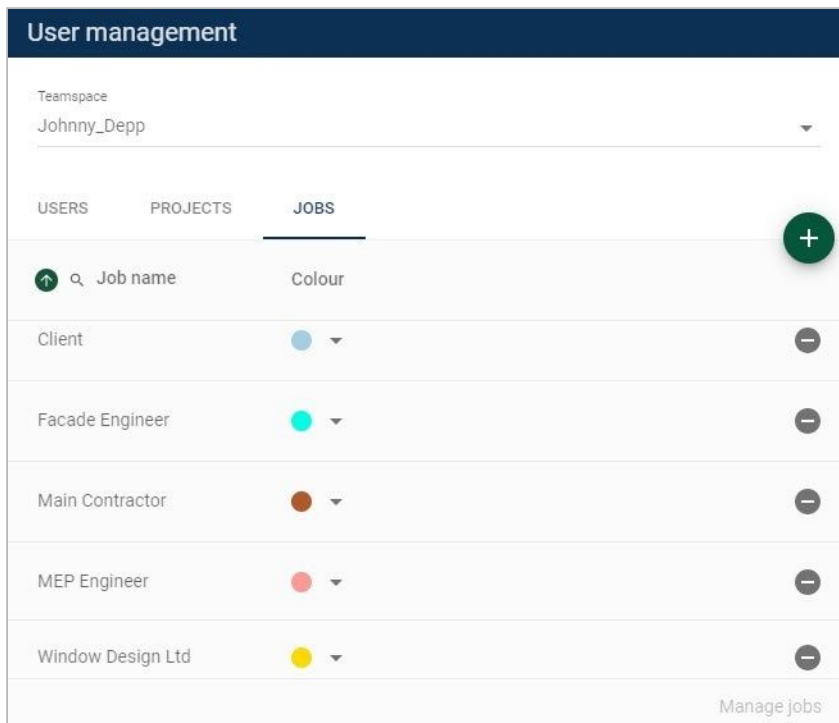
User management

Teamspace
Johnny_Depp

USERS PROJECTS JOBS

Job name Colour

| Job name | Colour |
|---|---|
| Client | |
| Facade Engineer | |
| Main Contractor | |
| MEP Engineer | |
| Window Design Ltd | |

Manage jobs